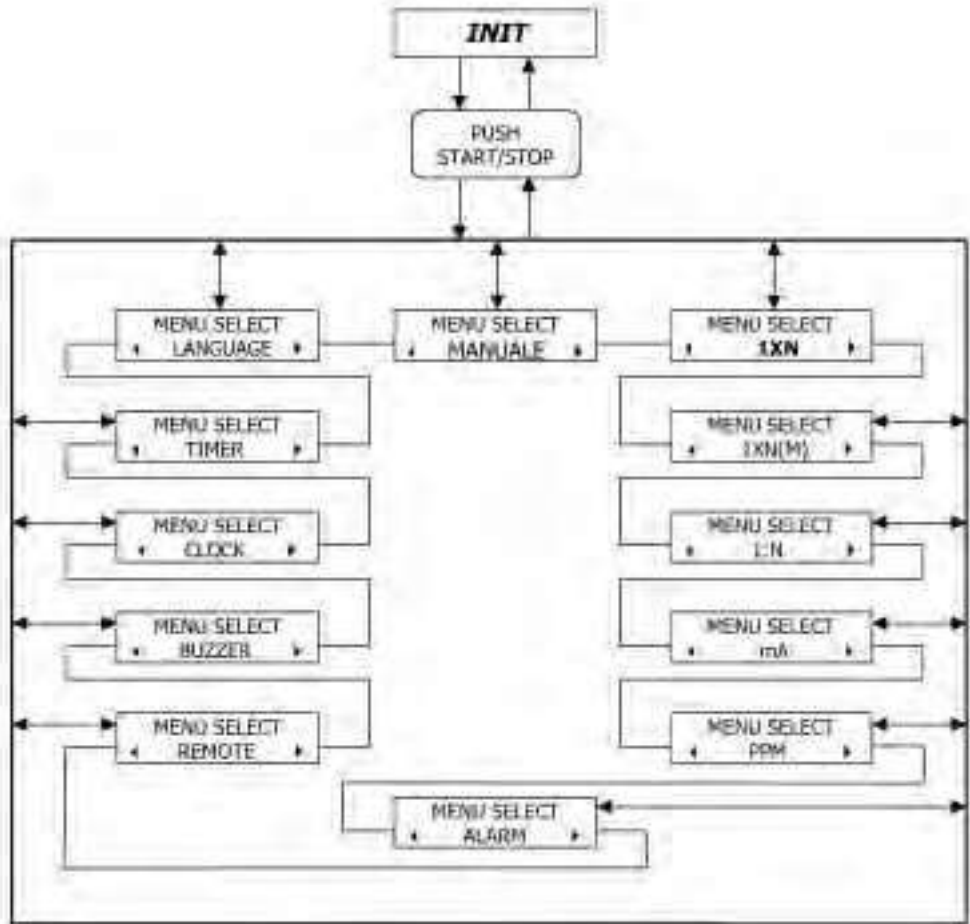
INIT

PUSH START/STOP

MENU SELECT LANGUAGE

MENU SELECT MANUALE

MENU SELECT 1XN

MENU SELECT TIMER

MENU SELECT 1XN(M)

MENU SELECT CLOCK

MENU SELECT 1:N

MENU SELECT BUZZER

MENU SELECT mA

MENU SELECT REMOTE

MENU SELECT PPM

MENU SELECT ALARM